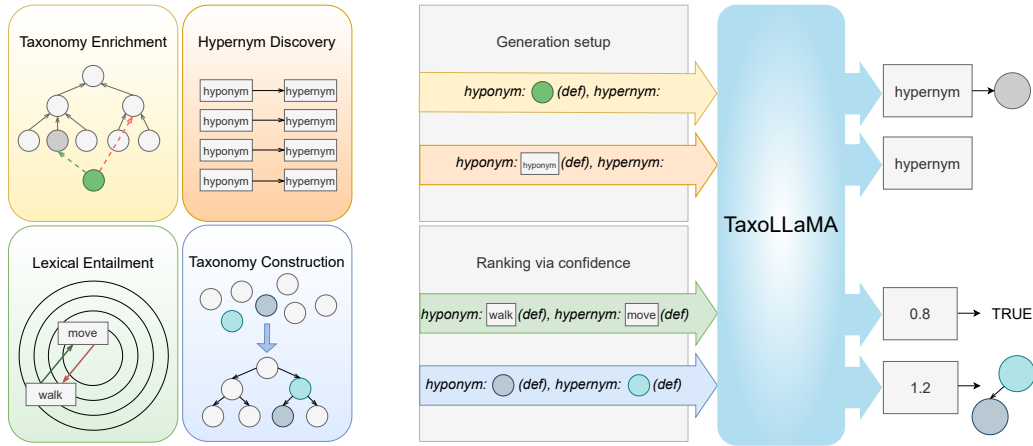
Taxonomy Enrichment

Hypernym Discovery

hyponym → hypernym
hyponym → hypernym
hyponym → hypernym
hyponym → hypernym

Lexical Entailment

move
walk

Taxonomy Construction

Generation setup

hyponym: (def), hypernym:

hyponym: hyponym (def), hypernym:

Ranking via confidence

hyponym: walk (def), hypernym: move (def)

hyponym: (def), hypernym: (def)

TaxoLLaMA

hypernym

hypernym

0.8 → TRUE

1.2